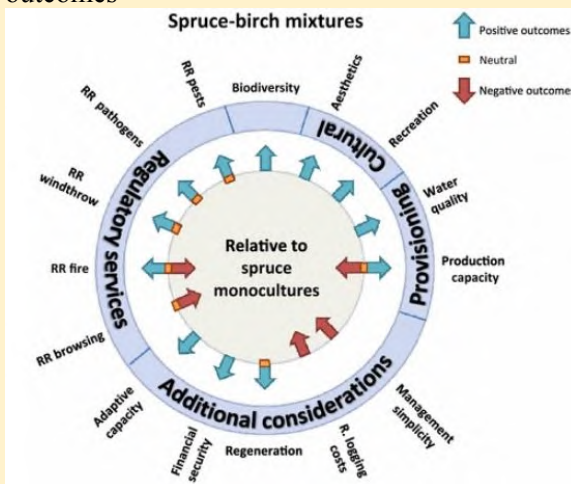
outcomes

Spruce-birch mixtures

Positive outcomes
Neutral
Negative outcomes

RR pests
Biodiversity
Aesthetics
Recreation
Cultural
RR pathogens
Water quality
Provisioning
RR windthrow
Regulatory services
Relative to spruce monocultures
Production capacity
RR fire
RR browsing
Additional considerations
Management simplicity
Adaptive capacity
Financial security
Regeneration
R. logging costs